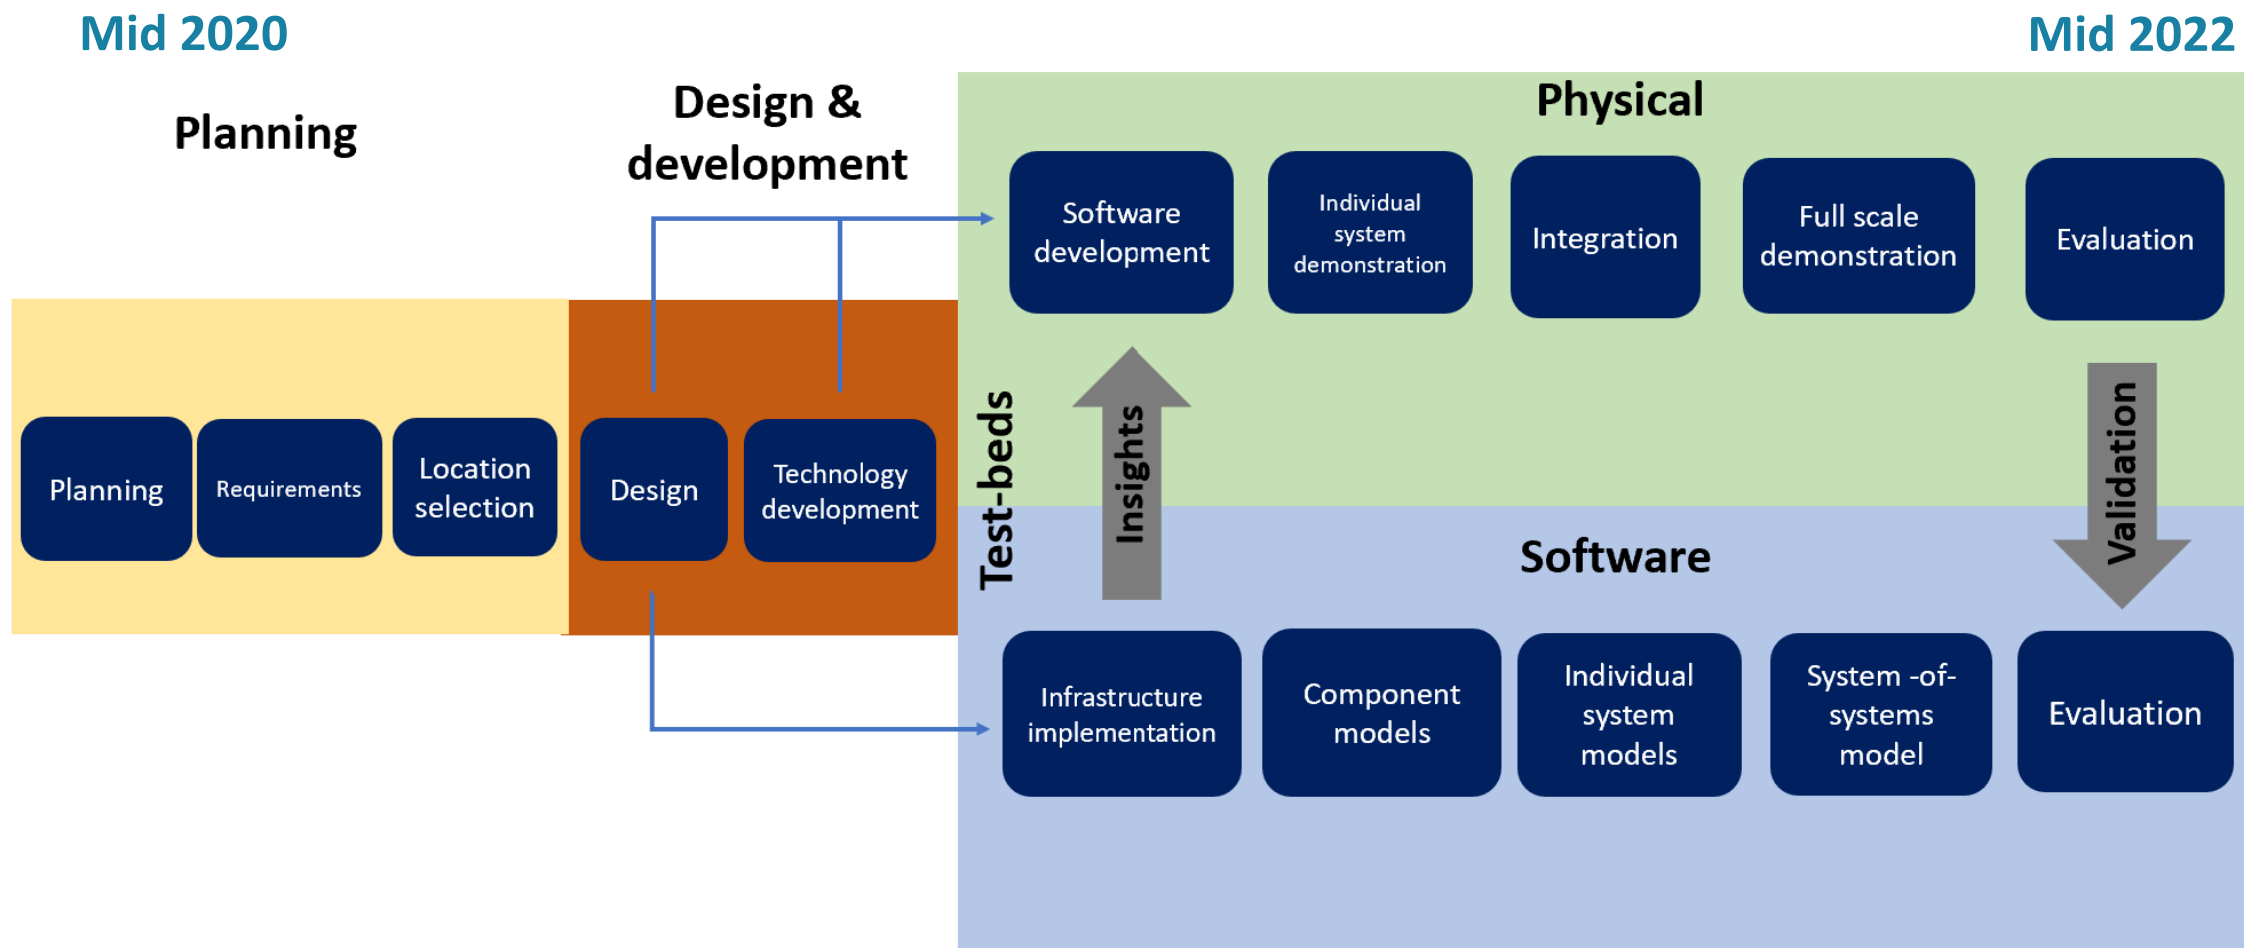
Mid 2020

Mid 2022

Planning

Design & development

Physical

Software development

Individual system demonstration

Integration

Full scale demonstration

Evaluation

Planning

Requirements

Location selection

Design

Technology development

Test-beds

Insights

Validation

Software

Infrastructure implementation

Component models

Individual system models

System -of-systems model

Evaluation